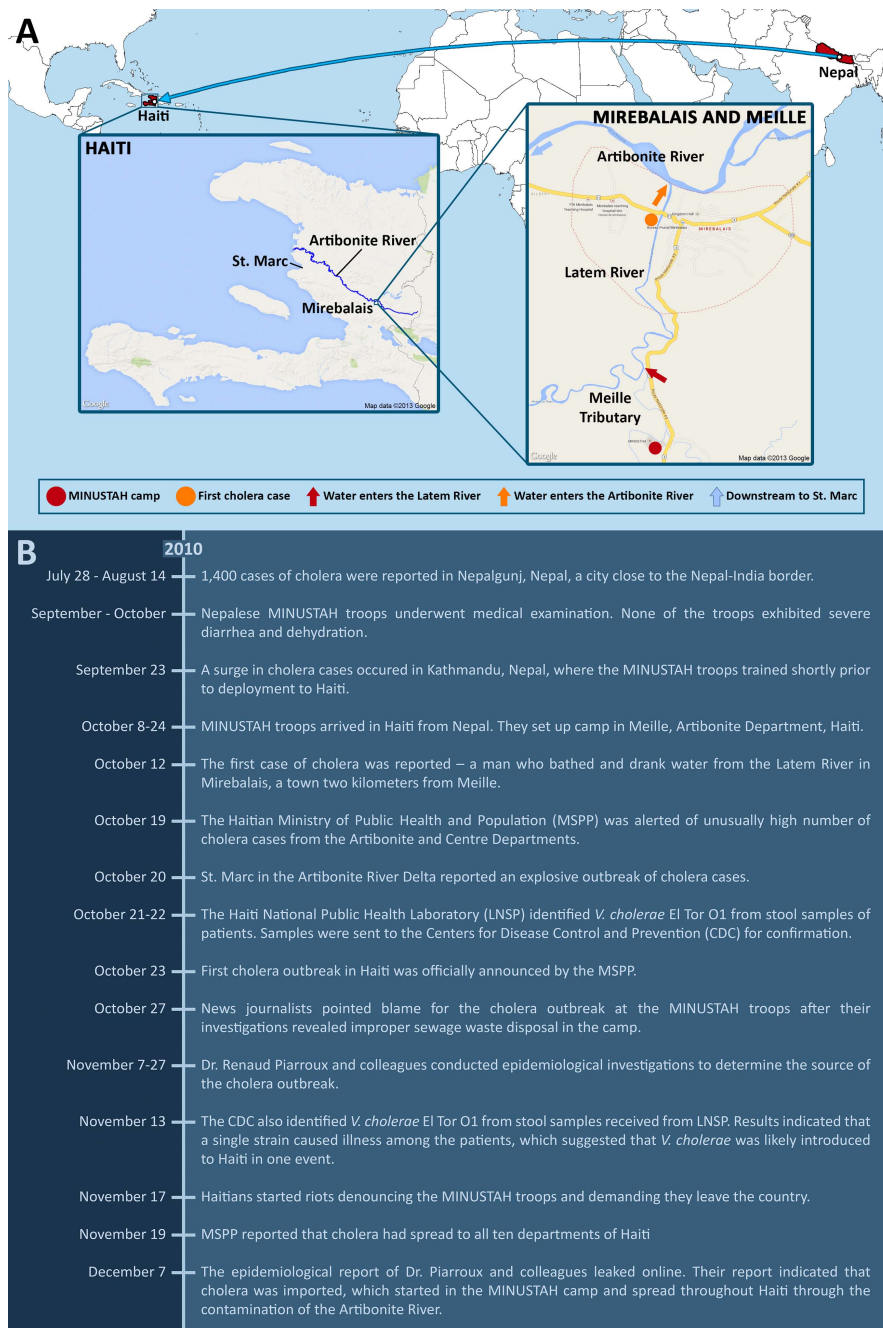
A

Nepal

Haiti

HAITI

Artibonite River

St. Marc

Mirebalais

Google

Map data ©2013 Google

MIREBALAIS AND MEILLE

Artibonite River

Latem River

Meille Tributary

MIREBALAIS

Google

Map data ©2013 Google

MINUSTAH camp
First cholera case
Water enters the Latem River
Water enters the Artibonite River
Downstream to St. Marc

B

2010

July 28 - August 14 — 1,400 cases of cholera were reported in Nepalgunj, Nepal, a city close to the Nepal-India border.

September - October — Nepalese MINUSTAH troops underwent medical examination. None of the troops exhibited severe diarrhea and dehydration.

September 23 — A surge in cholera cases occured in Kathmandu, Nepal, where the MINUSTAH troops trained shortly prior to deployment to Haiti.

October 8-24 — MINUSTAH troops arrived in Haiti from Nepal. They set up camp in Meille, Artibonite Department, Haiti.

October 12 — The first case of cholera was reported – a man who bathed and drank water from the Latem River in Mirebalais, a town two kilometers from Meille.

October 19 — The Haitian Ministry of Public Health and Population (MSPP) was alerted of unusually high number of cholera cases from the Artibonite and Centre Departments.

October 20 — St. Marc in the Artibonite River Delta reported an explosive outbreak of cholera cases.

October 21-22 — The Haiti National Public Health Laboratory (LNSP) identified *V. cholerae* El Tor O1 from stool samples of patients. Samples were sent to the Centers for Disease Control and Prevention (CDC) for confirmation.

October 23 — First cholera outbreak in Haiti was officially announced by the MSPP.

October 27 — News journalists pointed blame for the cholera outbreak at the MINUSTAH troops after their investigations revealed improper sewage waste disposal in the camp.

November 7-27 — Dr. Renaud Piarroux and colleagues conducted epidemiological investigations to determine the source of the cholera outbreak.

November 13 — The CDC also identified *V. cholerae* El Tor O1 from stool samples received from LNSP. Results indicated that a single strain caused illness among the patients, which suggested that *V. cholerae* was likely introduced to Haiti in one event.

November 17 — Haitians started riots denouncing the MINUSTAH troops and demanding they leave the country.

November 19 — MSPP reported that cholera had spread to all ten departments of Haiti

December 7 — The epidemiological report of Dr. Piarroux and colleagues leaked online. Their report indicated that cholera was imported, which started in the MINUSTAH camp and spread throughout Haiti through the contamination of the Artibonite River.